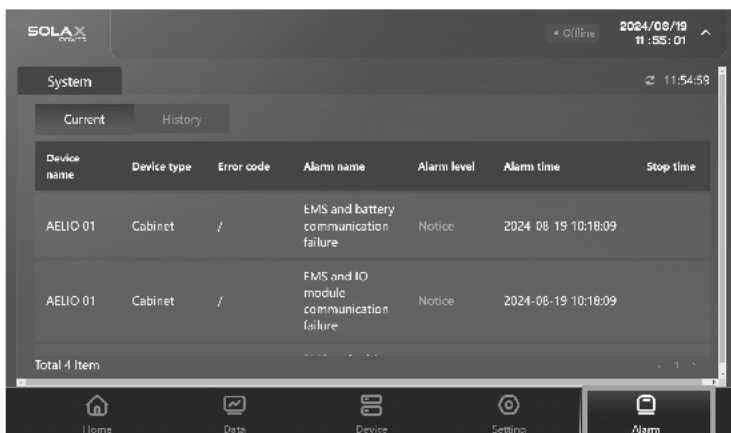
SOLAX

• Offline

2024/08/19
11:55:01

System

11:54:59

Current

History

| Device name | Device type | Error code | Alarm name | Alarm level | Alarm time | Stop time |
|---|---|---|---|---|---|---|
| AELIO 01 | Cabinet | / | EMS and battery communication failure | Notice | 2024-08-19 10:18:09 | |
| AELIO 01 | Cabinet | / | EMS and IO module communication failure | Notice | 2024-08-19 10:18:09 | |

Total 4 Item

Home

Data

Device

Setting

Alarm